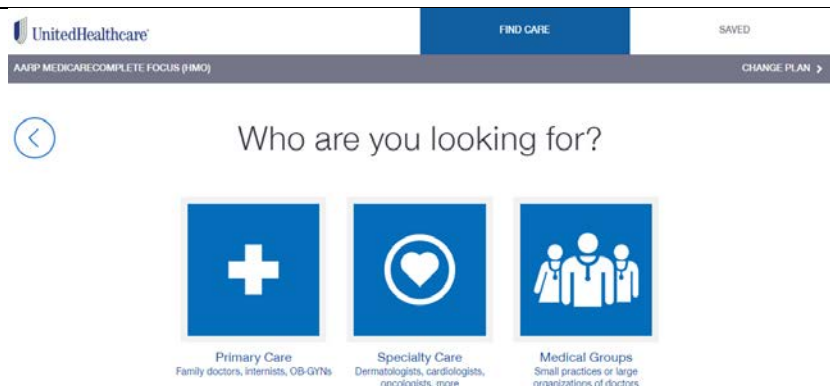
UnitedHealthcare

FIND CARE

SAVED

AARP MEDICARECOMPLETE FOCUS (HMO)

CHANGE PLAN >

Who are you looking for?

Primary Care
Family doctors, internists, OB-GYNs

Specialty Care
Dermatologists, cardiologists, oncologists, more

Medical Groups
Small practices or large organizations of doctors